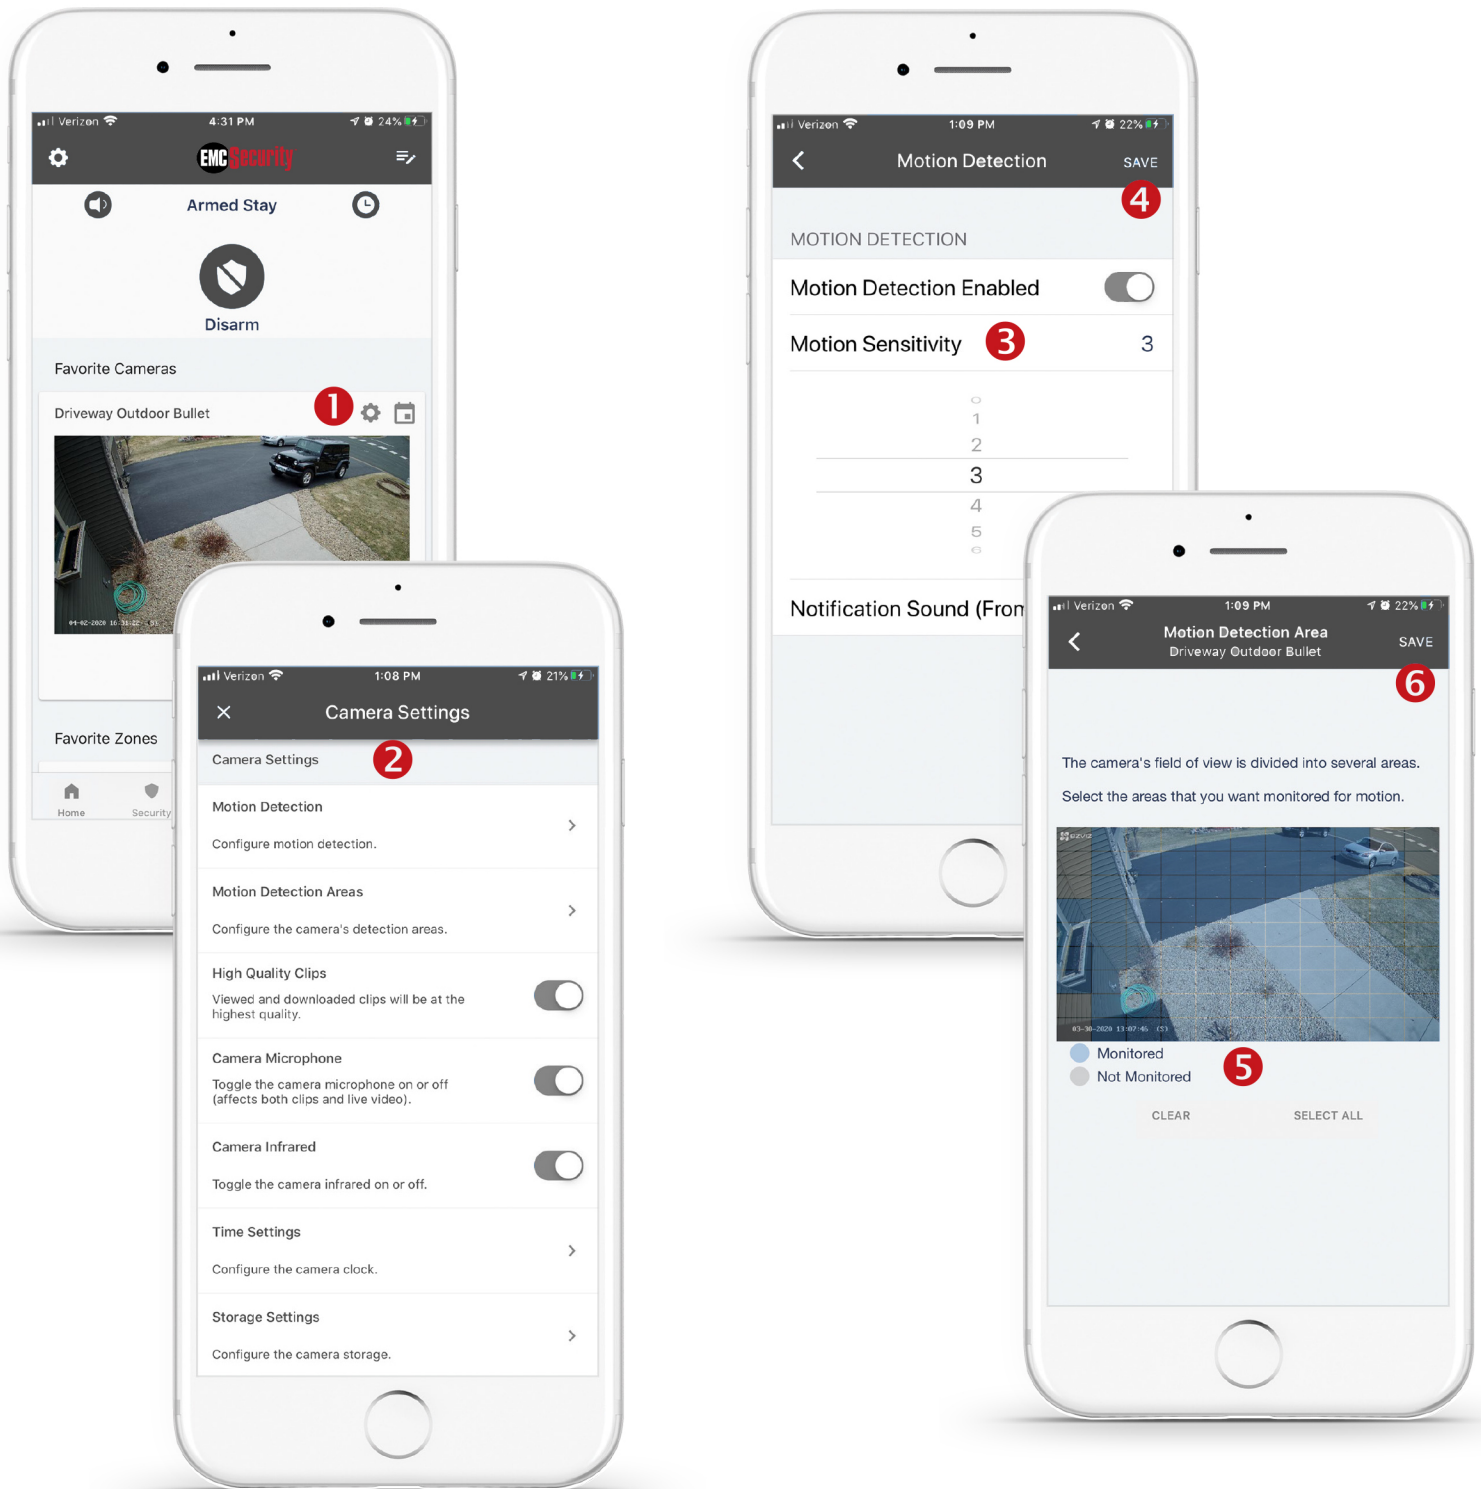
Verizon 4:31 PM 24%

EMC Security

Armed Stay

Disarm

Favorite Cameras

Driveway Outdoor Bullet 1

04-02-2020 16:31:22

Favorite Zones

Home Security

Verizon 1:08 PM 21%

Camera Settings

Camera Settings 2

Motion Detection
Configure motion detection.

Motion Detection Areas
Configure the camera's detection areas.

High Quality Clips
Viewed and downloaded clips will be at the highest quality.

Camera Microphone
Toggle the camera microphone on or off (affects both clips and live video).

Camera Infrared
Toggle the camera infrared on or off.

Time Settings
Configure the camera clock.

Storage Settings
Configure the camera storage.

Verizon 1:09 PM 22%

Motion Detection SAVE 4

MOTION DETECTION

Motion Detection Enabled

Motion Sensitivity 3 3

0
1
2
3
4
5
6

Notification Sound (Fron

Verizon 1:09 PM 22%

Motion Detection Area
Driveway Outdoor Bullet SAVE 6

The camera's field of view is divided into several areas.

Select the areas that you want monitored for motion.

03-30-2020 13:07:46

Monitored
Not Monitored 5

CLEAR SELECT ALL